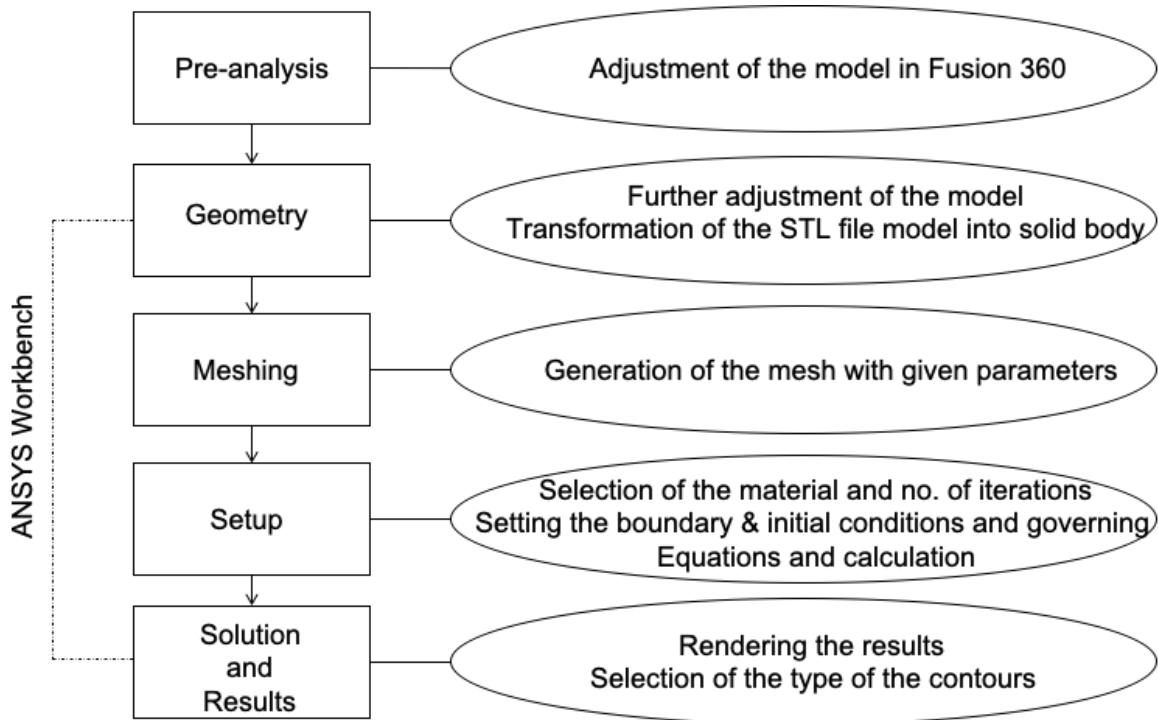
Pre-analysis

Adjustment of the model in Fusion 360

Geometry

Further adjustment of the model
Transformation of the STL file model into solid body

Meshing

Generation of the mesh with given parameters

Setup

Selection of the material and no. of iterations
Setting the boundary & initial conditions and governing
Equations and calculation

Solution and Results

Rendering the results
Selection of the type of the contours

ANSYS Workbench